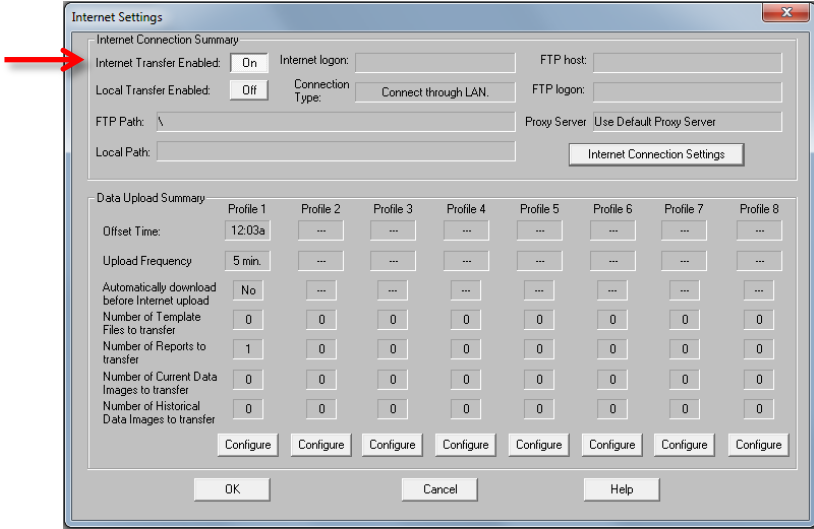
Internet Settings

Internet Connection Summary

Internet Transfer Enabled: On

Internet logon:

FTP host:

Local Transfer Enabled: Off

Connection Type: Connect through LAN.

FTP logon:

FTP Path: \

Proxy Server Use Default Proxy Server

Local Path:

Internet Connection Settings

Data Upload Summary

| | Profile 1 | Profile 2 | Profile 3 | Profile 4 | Profile 5 | Profile 6 | Profile 7 | Profile 8 |
|---|---|---|---|---|---|---|---|---|
| Offset Time: | 12:03a | --- | --- | --- | --- | --- | --- | --- |
| Upload Frequency | 5 min. | --- | --- | --- | --- | --- | --- | --- |
| Automatically download before Internet upload | No | --- | --- | --- | --- | --- | --- | --- |
| Number of Template Files to transfer | 0 | 0 | 0 | 0 | 0 | 0 | 0 | 0 |
| Number of Reports to transfer | 1 | 0 | 0 | 0 | 0 | 0 | 0 | 0 |
| Number of Current Data Images to transfer | 0 | 0 | 0 | 0 | 0 | 0 | 0 | 0 |
| Number of Historical Data Images to transfer | 0 | 0 | 0 | 0 | 0 | 0 | 0 | 0 |
| | Configure | Configure | Configure | Configure | Configure | Configure | Configure | Configure |

OK Cancel Help